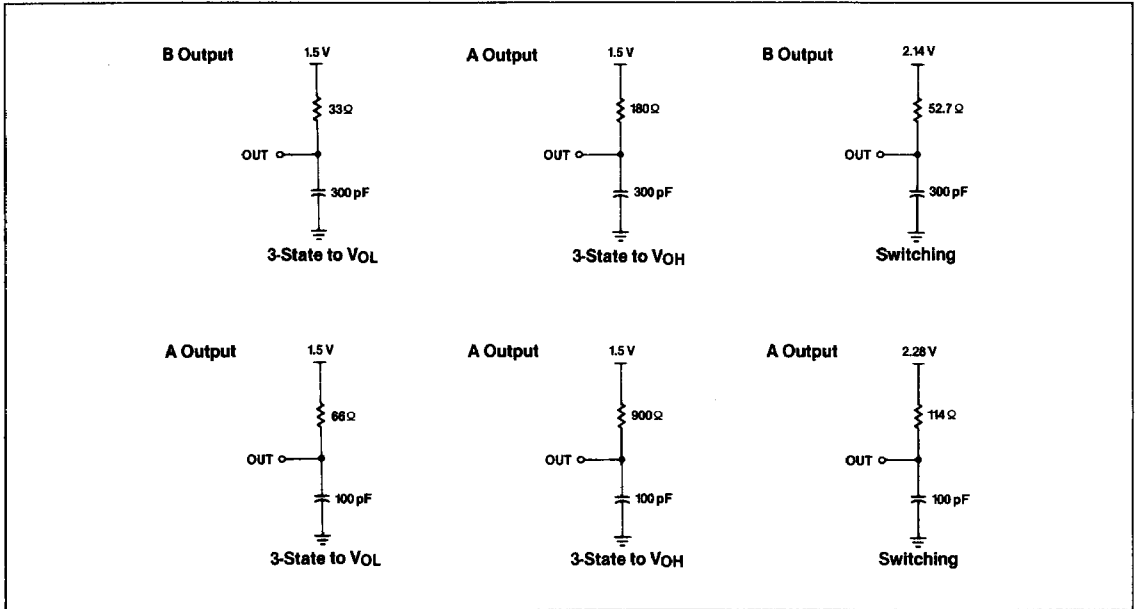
B Output

1.5 V

33Ω

OUT

300 pF

3-State to $V_{OL}$

A Output

1.5 V

180Ω

OUT

300 pF

3-State to $V_{OH}$

B Output

2.14 V

52.7 Ω

OUT

300 pF

Switching

A Output

1.5 V

66Ω

OUT

100 pF

3-State to $V_{OL}$

A Output

1.5 V

900Ω

OUT

100 pF

3-State to $V_{OH}$

A Output

2.28 V

114 Ω

OUT

100 pF

Switching